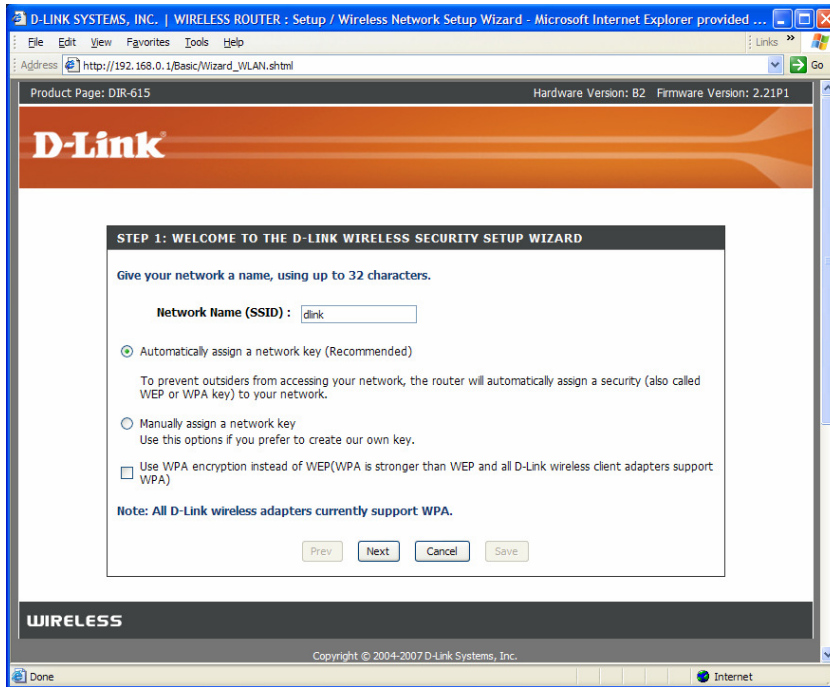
D-LINK SYSTEMS, INC. | WIRELESS ROUTER : Setup / Wireless Network Setup Wizard - Microsoft Internet Explorer provided ...

File Edit View Favorites Tools Help

Links »

Address http://192.168.0.1/Basic/Wizard_WLAN.shtml

Go

Product Page: DIR-615

Hardware Version: B2 Firmware Version: 2.21P1

D-Link

STEP 1: WELCOME TO THE D-LINK WIRELESS SECURITY SETUP WIZARD

Give your network a name, using up to 32 characters.

Network Name (SSID) : dlink

Automatically assign a network key (Recommended)

To prevent outsiders from accessing your network, the router will automatically assign a security (also called WEP or WPA key) to your network.

Manually assign a network key
Use this options if you prefer to create our own key.

Use WPA encryption instead of WEP(WPA is stronger than WEP and all D-Link wireless client adapters support WPA)

Note: All D-Link wireless adapters currently support WPA.

Prev Next Cancel Save

WIRELESS

Copyright © 2004-2007 D-Link Systems, Inc.

Done

Internet